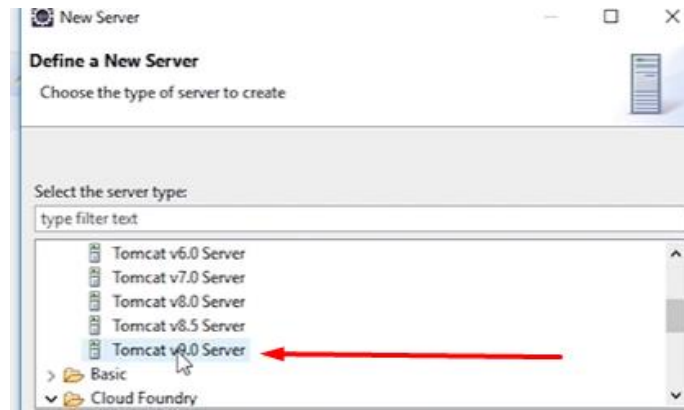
New Server

Define a New Server
Choose the type of server to create

Select the server type:
type filter text

Tomcat v6.0 Server
Tomcat v7.0 Server
Tomcat v8.0 Server
Tomcat v8.5 Server
Tomcat v9.0 Server
Basic
Cloud Foundry